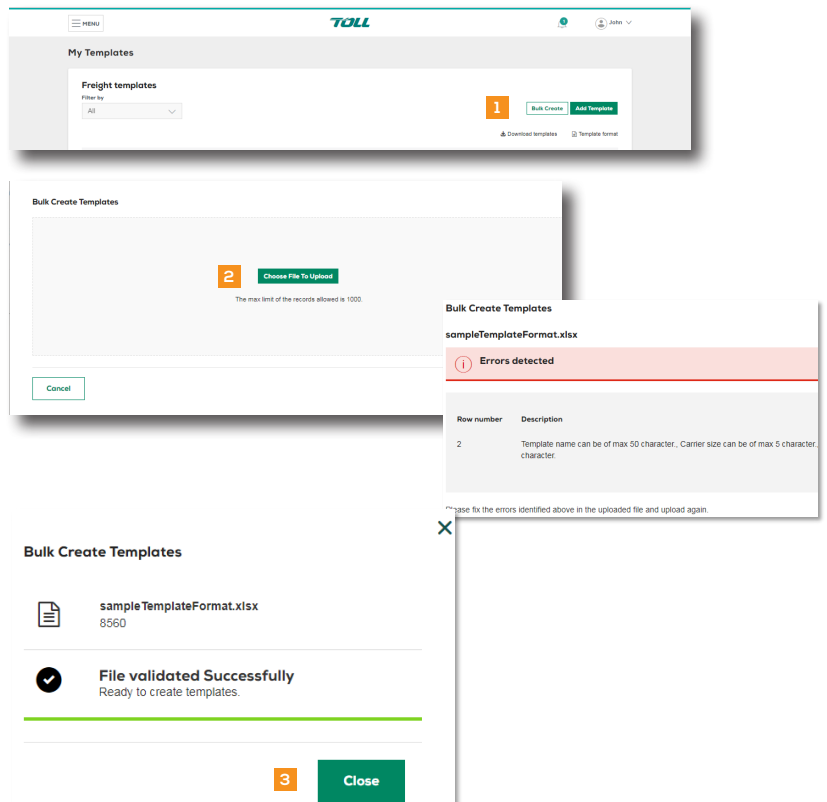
MENU

TOLL

John

My Templates

Freight templates

Filter by

All

1

Bulk Create

Add Template

Download templates

Template format

Bulk Create Templates

2

Choose File To Upload

The max limit of the records allowed is 1000.

Cancel

Bulk Create Templates

sampleTemplateFormat.xlsx

Errors detected

| Row number | Description |
|---|---|
| 2 | Template name can be of max 50 character., Carrier size can be of max 5 character., character. |

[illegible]ease fix the errors identified above in the uploaded file and upload again.

Bulk Create Templates

sampleTemplateFormat.xlsx
8560

File validated Successfully
Ready to create templates.

3

Close